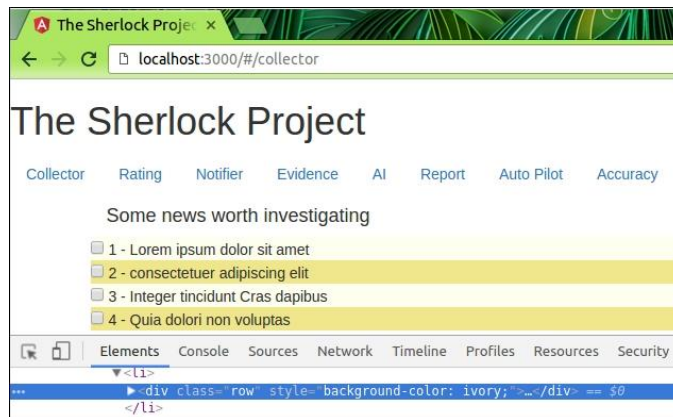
The Sherlock Projec ×

localhost:3000/#/collector

The Sherlock Project

Collector Rating Notifier Evidence AI Report Auto Pilot Accuracy

Some news worth investigating

1 - Lorem ipsum dolor sit amet

2 - consectetuer adipiscing elit

3 - Integer tincidunt Cras dapibus

4 - Quia dolori non voluptas

Elements Console Sources Network Timeline Profiles Resources Security

▼<li>

▶<div class="row" style="background-color: ivory;">…</div> == $0

</li>